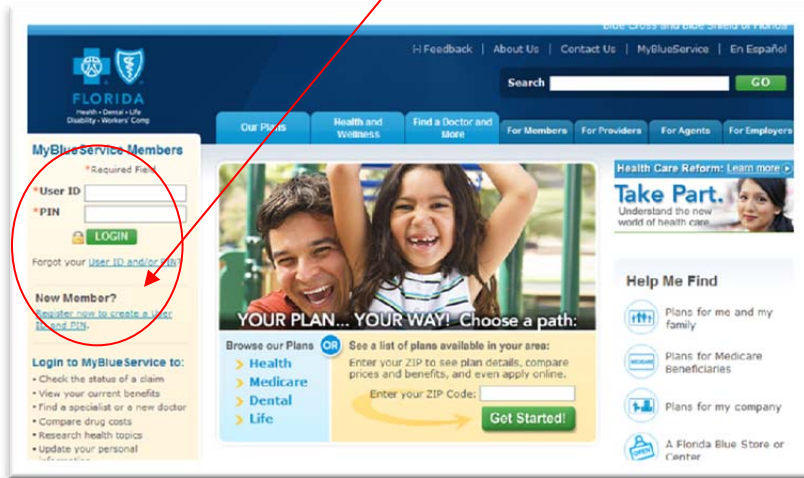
Blue Cross and Blue Shield of Florida

FLORIDA
Health • Dental • Life
Disability • Workers' Comp

[-] Feedback | About Us | Contact Us | MyBlueService | En Español

Search GO

Our Plans | Health and Wellness | Find a Doctor and More | For Members | For Providers | For Agents | For Employers

MyBlueService Members
*Required Field
*User ID
*PIN
LOGIN
Forgot your User ID and/or PIN?

New Member?
Register now to create a User ID and PIN.

Login to MyBlueService to:
• Check the status of a claim
• View your current benefits
• Find a specialist or a new doctor
• Compare drug costs
• Research health topics
• Update your personal information

YOUR PLAN... YOUR WAY! Choose a path:

Browse our Plans OR
› Health
› Medicare
› Dental
› Life

See a list of plans available in your area:
Enter your ZIP to see plan details, compare prices and benefits, and even apply online.
Enter your ZIP Code:
Get Started!

Health Care Reform: Learn more
Take Part.
Understand the new world of health care

Help Me Find
Plans for me and my family
Plans for Medicare Beneficiaries
Plans for my company
A Florida Blue Store or Center